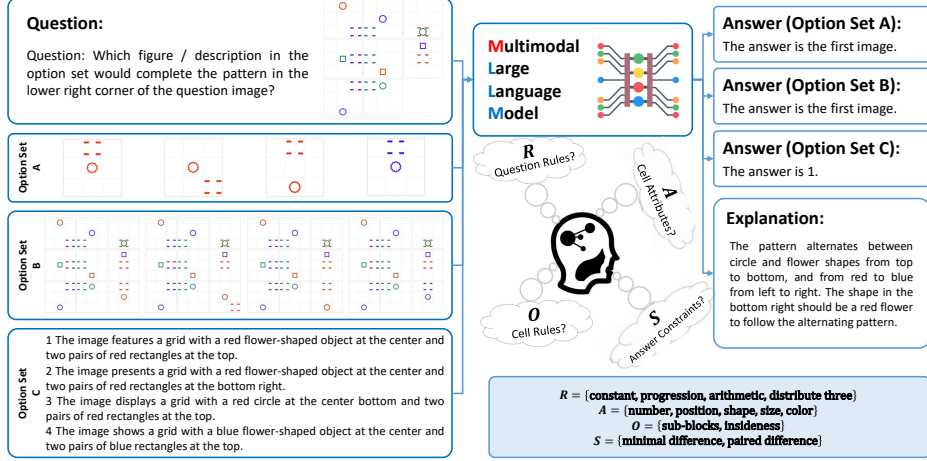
Question:

Question: Which figure / description in the option set would complete the pattern in the lower right corner of the question image?

Option Set A

Option Set B

Option Set C

1 The image features a grid with a red flower-shaped object at the center and two pairs of red rectangles at the top.
2 The image presents a grid with a red flower-shaped object at the center and two pairs of red rectangles at the bottom right.
3 The image displays a grid with a red circle at the center bottom and two pairs of red rectangles at the top.
4 The image shows a grid with a blue flower-shaped object at the center and two pairs of blue rectangles at the top.

Multimodal Large Language Model

R Question Rules?

A Cell Attributes?

O Cell Rules?

S Answer Constraints?

Answer (Option Set A):
The answer is the first image.

Answer (Option Set B):
The answer is the first image.

Answer (Option Set C):
The answer is 1.

Explanation:
The pattern alternates between circle and flower shapes from top to bottom, and from red to blue from left to right. The shape in the bottom right should be a red flower to follow the alternating pattern.

$R = \{$constant, progression, arithmetic, distribute three$\}$
$A = \{$number, position, shape, size, color$\}$
$O = \{$sub-blocks, insideness$\}$
$S = \{$minimal difference, paired difference$\}$